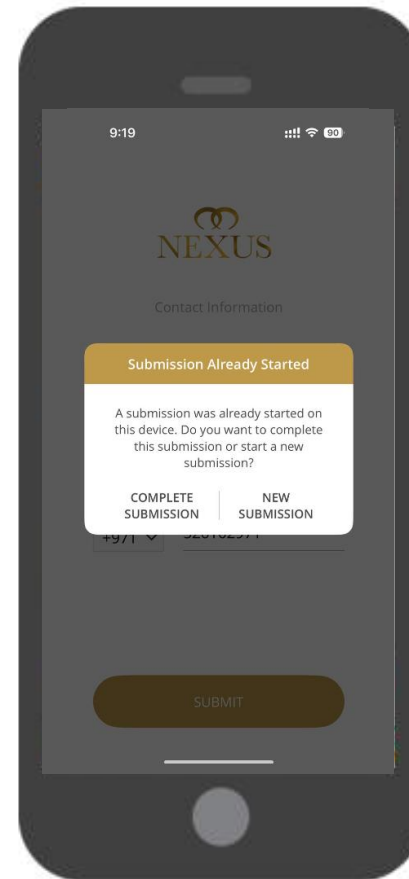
9:19

90

NEXUS

Contact Information

Submission Already Started

A submission was already started on this device. Do you want to complete this submission or start a new submission?

COMPLETE SUBMISSION

NEW SUBMISSION

+971

SUBMIT